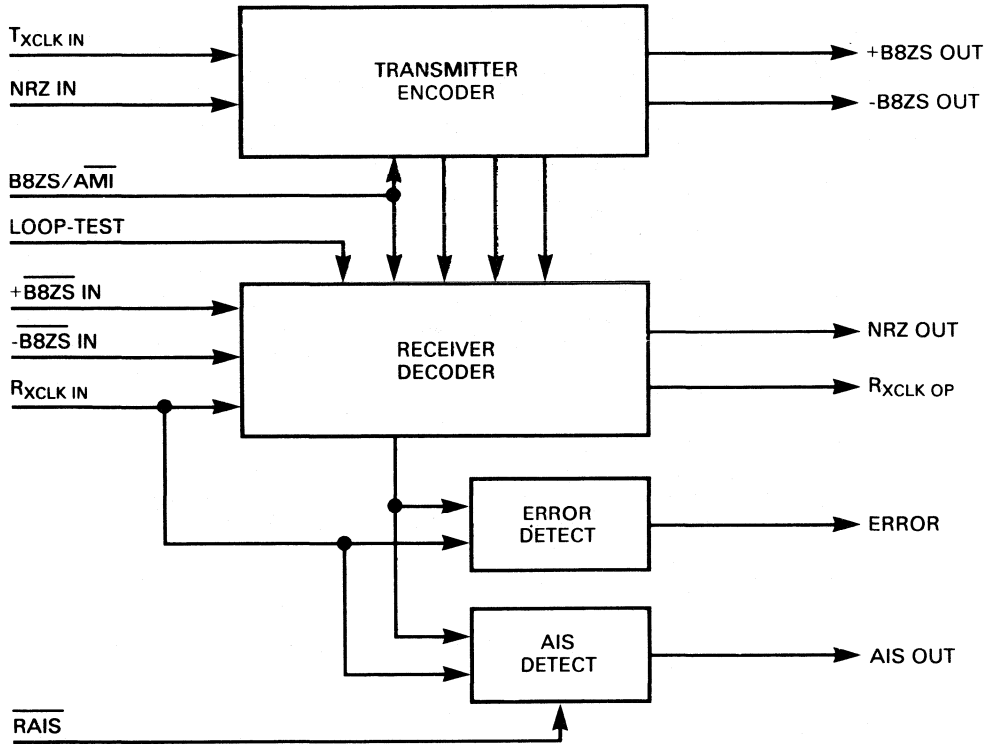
$T_{XCLK\ IN}$

NRZ IN

TRANSMITTER ENCODER

+B8ZS OUT

-B8ZS OUT

B8ZS/$\overline{AMI}$

LOOP-TEST

+$\overline{B8ZS}$ IN

-$\overline{B8ZS}$ IN

$R_{XCLK\ IN}$

RECEIVER DECODER

NRZ OUT

$R_{XCLK\ OP}$

ERROR DETECT

ERROR

AIS DETECT

AIS OUT

$\overline{RAIS}$